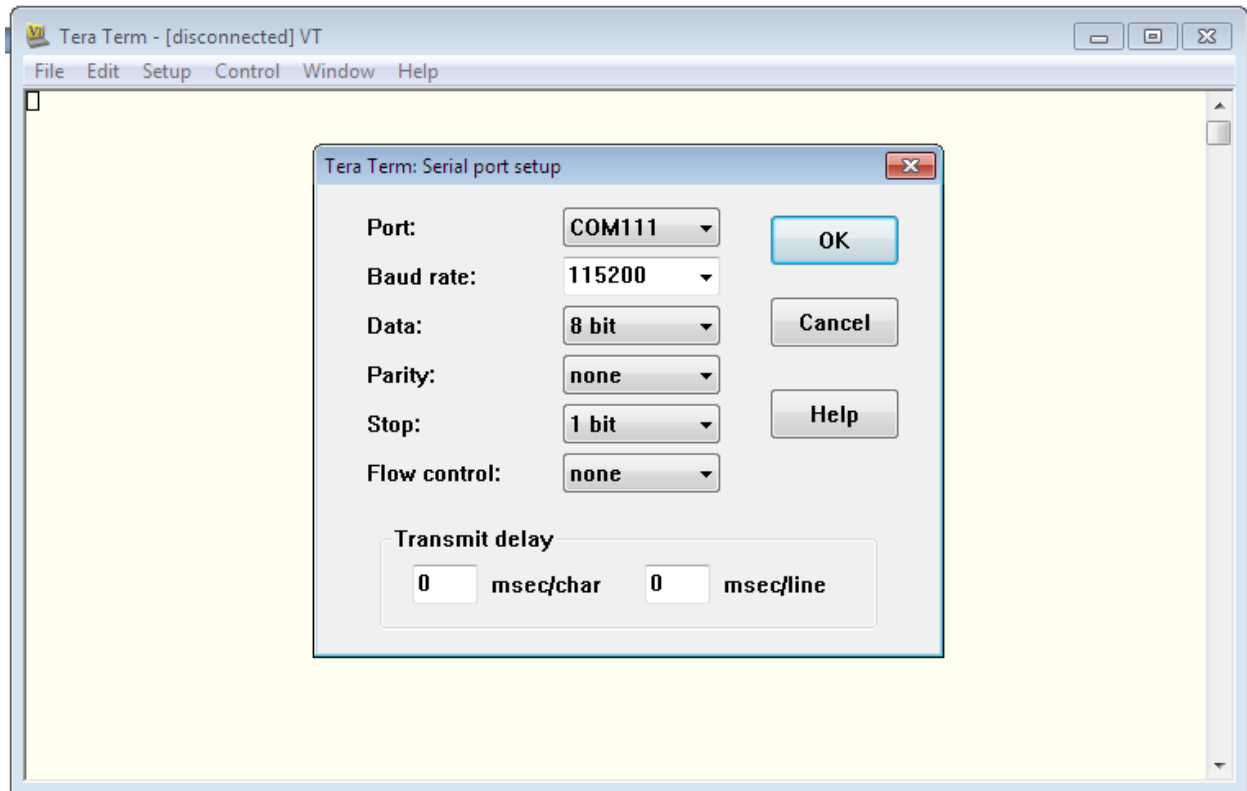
Tera Term - [disconnected] VT

File Edit Setup Control Window Help

Tera Term: Serial port setup

Port: COM111

Baud rate: 115200

Data: 8 bit

Parity: none

Stop: 1 bit

Flow control: none

OK

Cancel

Help

Transmit delay

0 msec/char 0 msec/line